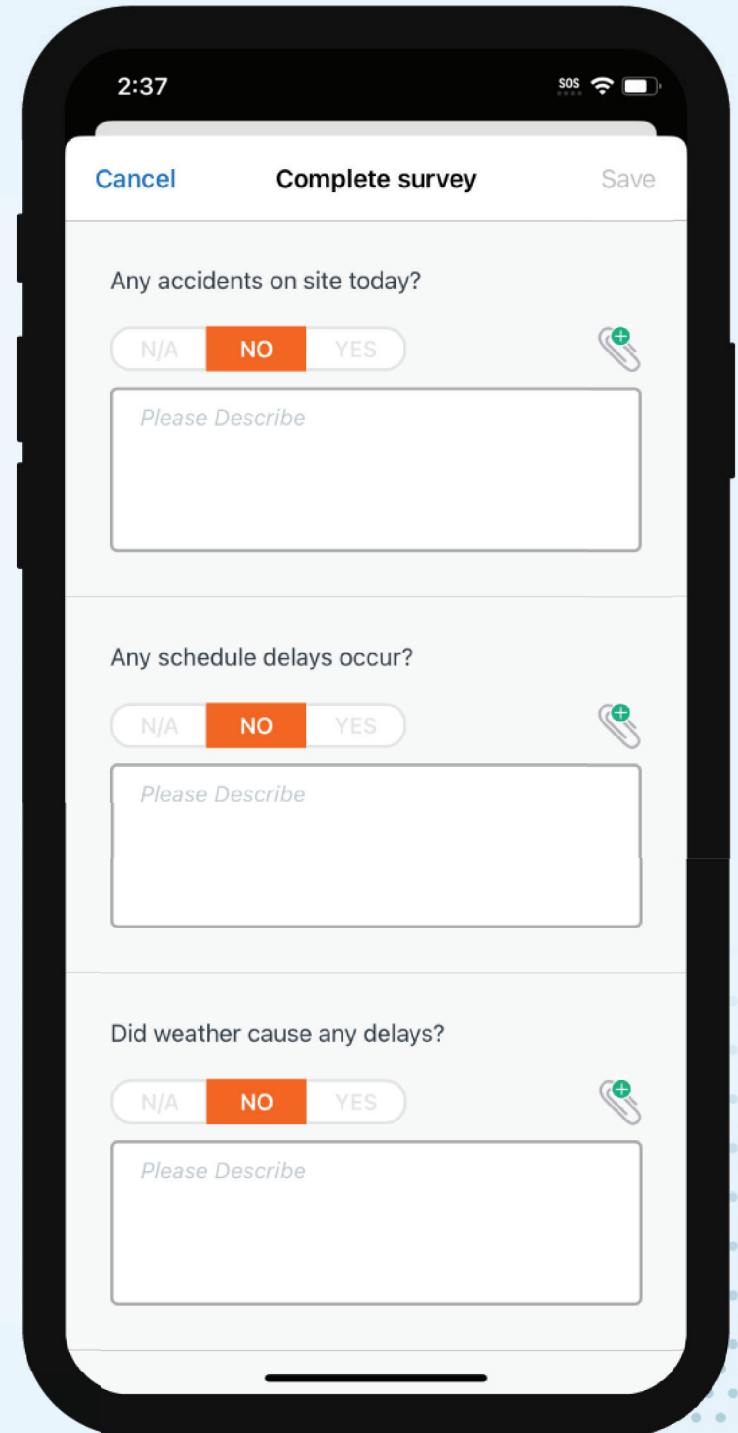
2:37

SOS

Cancel

Complete survey

Save

Any accidents on site today?

N/A NO YES

Please Describe

Any schedule delays occur?

N/A NO YES

Please Describe

Did weather cause any delays?

N/A NO YES

Please Describe